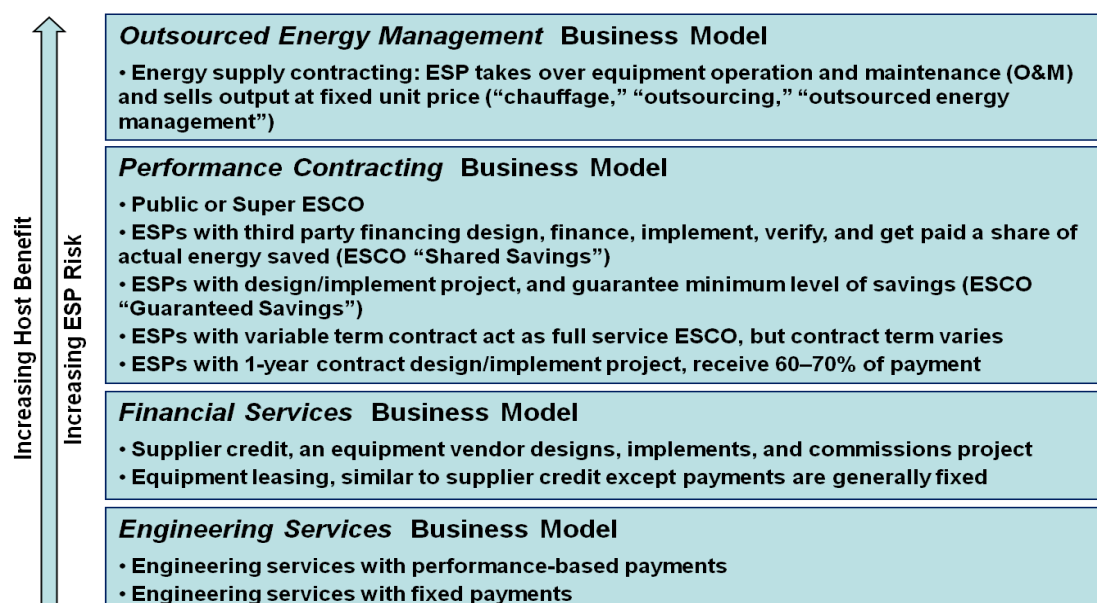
Increasing Host Benefit

Increasing ESP Risk

*Outsourced Energy Management* Business Model

• Energy supply contracting: ESP takes over equipment operation and maintenance (O&M) and sells output at fixed unit price (“chauffage,” “outsourcing,” “outsourced energy management”)

*Performance Contracting* Business Model

• Public or Super ESCO
• ESPs with third party financing design, finance, implement, verify, and get paid a share of actual energy saved (ESCO “Shared Savings”)
• ESPs with design/implement project, and guarantee minimum level of savings (ESCO “Guaranteed Savings”)
• ESPs with variable term contract act as full service ESCO, but contract term varies
• ESPs with 1-year contract design/implement project, receive 60–70% of payment

*Financial Services* Business Model

• Supplier credit, an equipment vendor designs, implements, and commissions project
• Equipment leasing, similar to supplier credit except payments are generally fixed

*Engineering Services* Business Model

• Engineering services with performance-based payments
• Engineering services with fixed payments